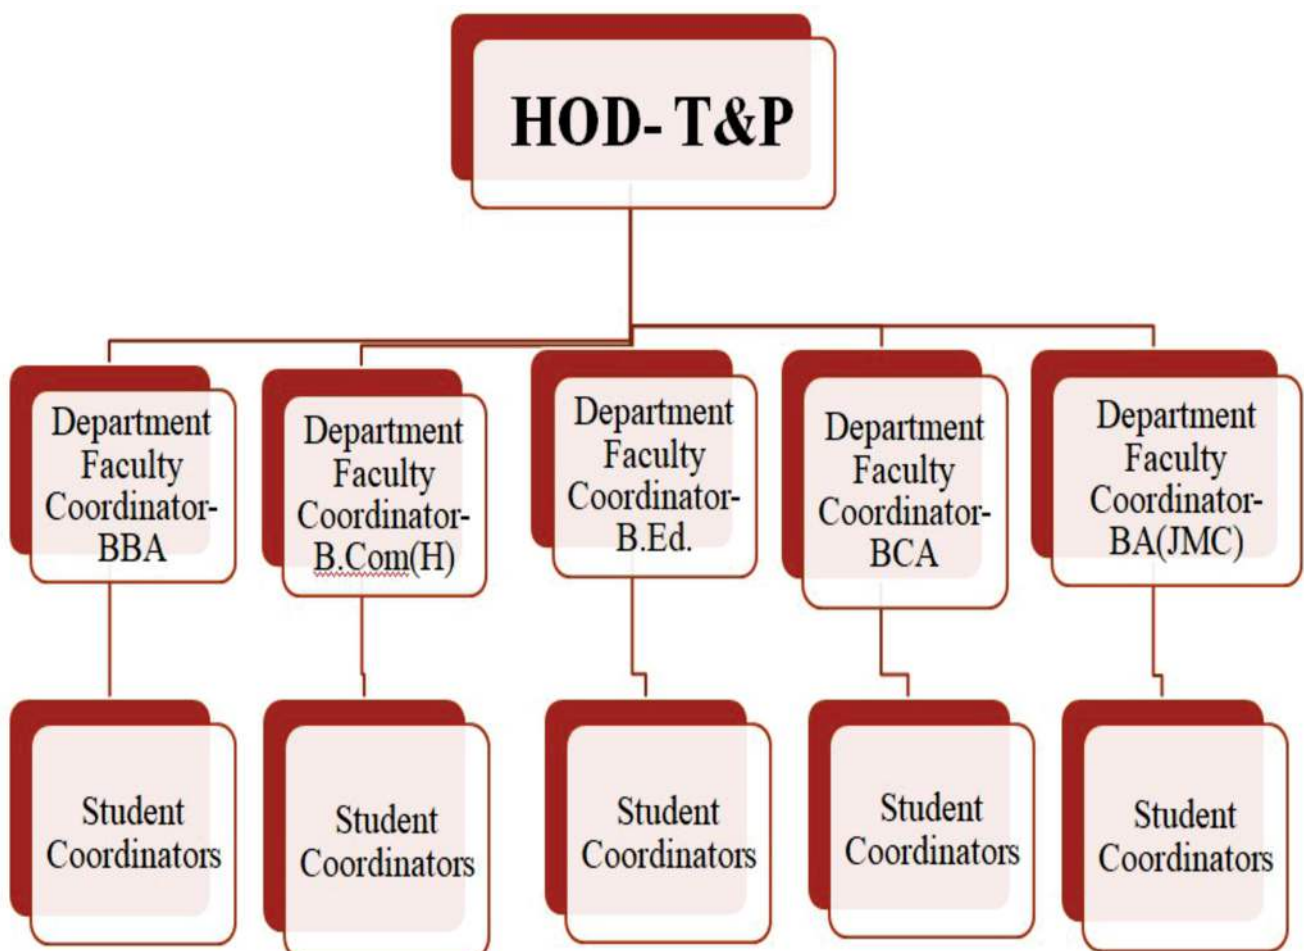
HOD- T&P

Department Faculty Coordinator- BBA

Department Faculty Coordinator- B.Com(H)

Department Faculty Coordinator- B.Ed.

Department Faculty Coordinator- BCA

Department Faculty Coordinator- BA(JMC)

Student Coordinators

Student Coordinators

Student Coordinators

Student Coordinators

Student Coordinators